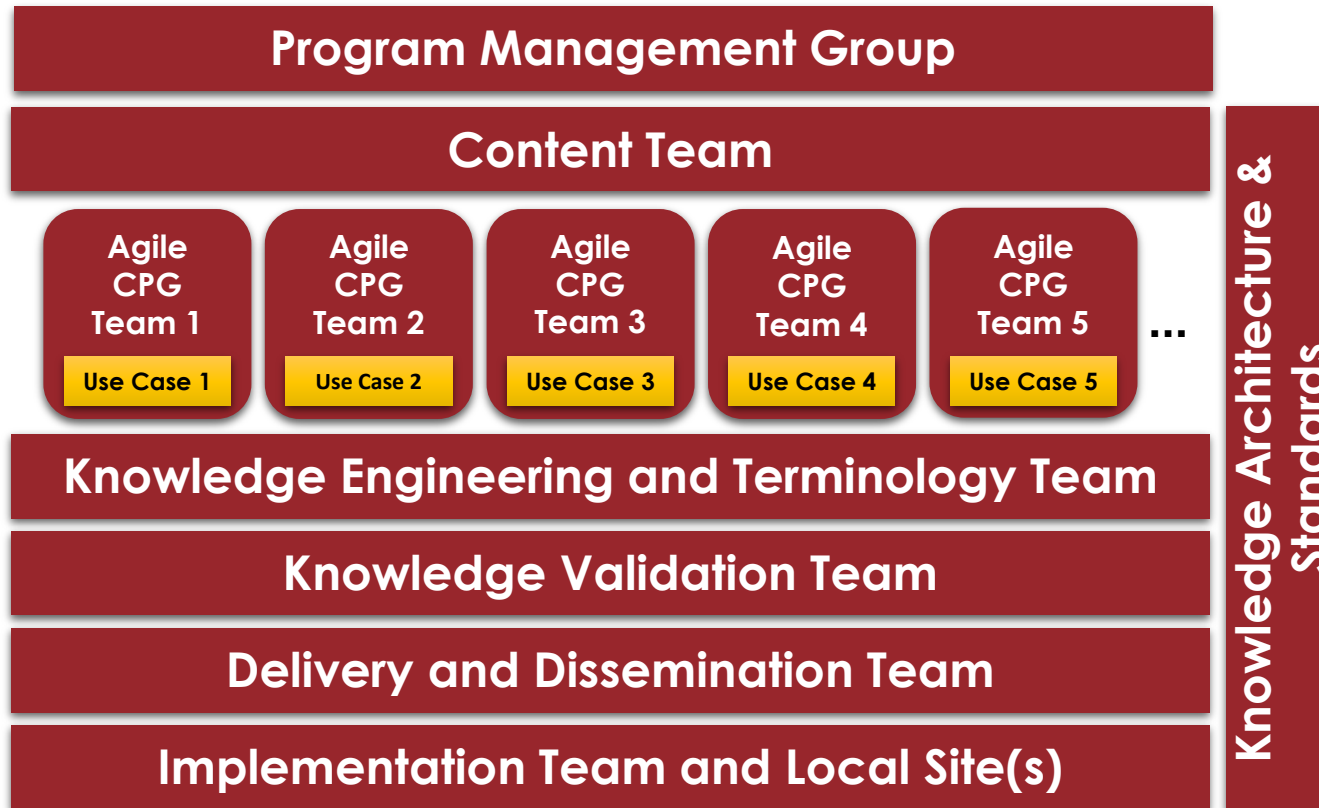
Program Management Group

Content Team

Agile CPG Team 1

Use Case 1

Agile CPG Team 2

Use Case 2

Agile CPG Team 3

Use Case 3

Agile CPG Team 4

Use Case 4

Agile CPG Team 5

Use Case 5

...

Knowledge Engineering and Terminology Team

Knowledge Validation Team

Delivery and Dissemination Team

Implementation Team and Local Site(s)

Knowledge Architecture & Standards